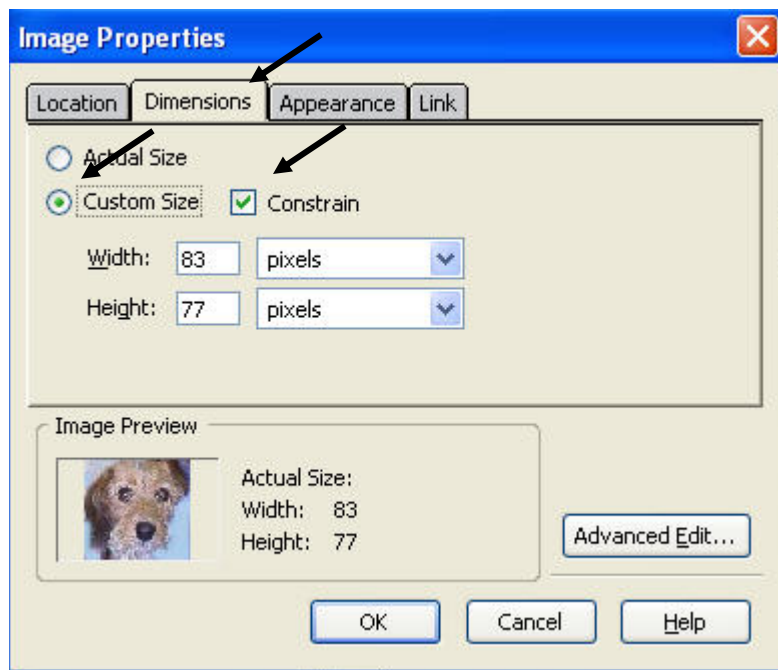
Image Properties

Location | Dimensions | Appearance | Link

Actual Size

Custom Size  Constrain

Width: 83 pixels

Height: 77 pixels

Image Preview

Actual Size:
Width: 83
Height: 77

Advanced Edit...

OK  Cancel  Help